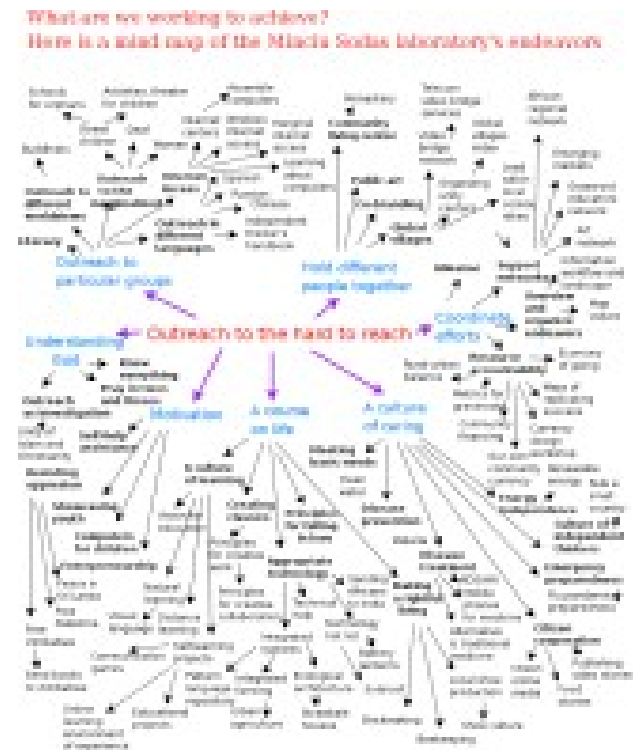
What are we working to achieve?
Here is a mind map of the Minciu Sodas laboratory's endeavors

Outreach to the hard to reach

Outreach to particular groups

Hold different people together

Coordinate efforts

Understanding God

Motivation

A resume on life

A culture of caring

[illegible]